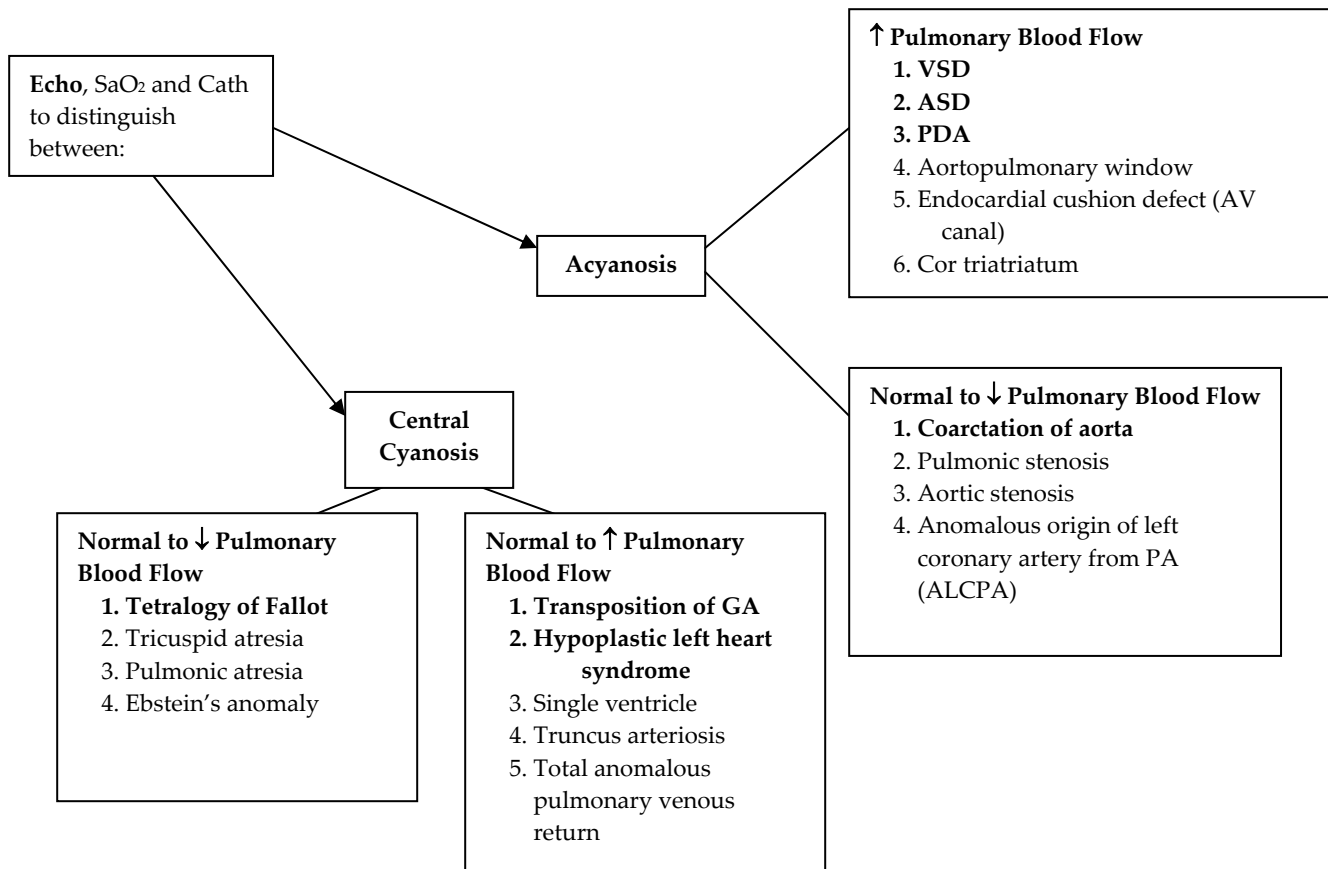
Echo, $SaO_2$ and Cath to distinguish between:

Acyanosis

↑ Pulmonary Blood Flow
1. VSD
2. ASD
3. PDA
4. Aortopulmonary window
5. Endocardial cushion defect (AV canal)
6. Cor triatriatum

Normal to ↓ Pulmonary Blood Flow
1. Coarctation of aorta
2. Pulmonic stenosis
3. Aortic stenosis
4. Anomalous origin of left coronary artery from PA (ALCPA)

Central Cyanosis

Normal to ↓ Pulmonary Blood Flow
1. Tetralogy of Fallot
2. Tricuspid atresia
3. Pulmonic atresia
4. Ebstein's anomaly

Normal to ↑ Pulmonary Blood Flow
1. Transposition of GA
2. Hypoplastic left heart syndrome
3. Single ventricle
4. Truncus arteriosis
5. Total anomalous pulmonary venous return